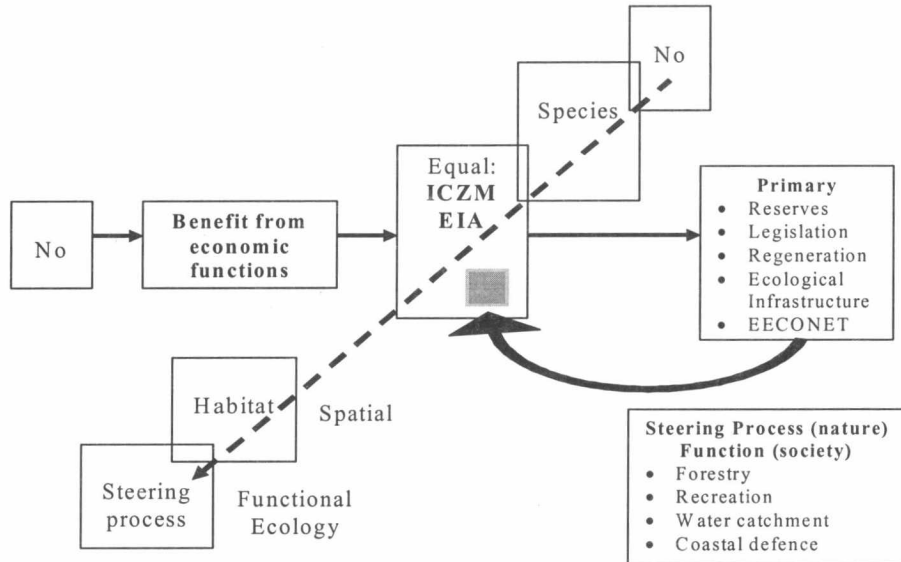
No

Species

No

Benefit from economic functions

Equal:
ICZM
EIA

Primary
- Reserves
- Legislation
- Regeneration
- Ecological Infrastructure
- EECONET

Habitat

Spatial

Steering process

Functional Ecology

Steering Process (nature)
Function (society)
- Forestry
- Recreation
- Water catchment
- Coastal defence